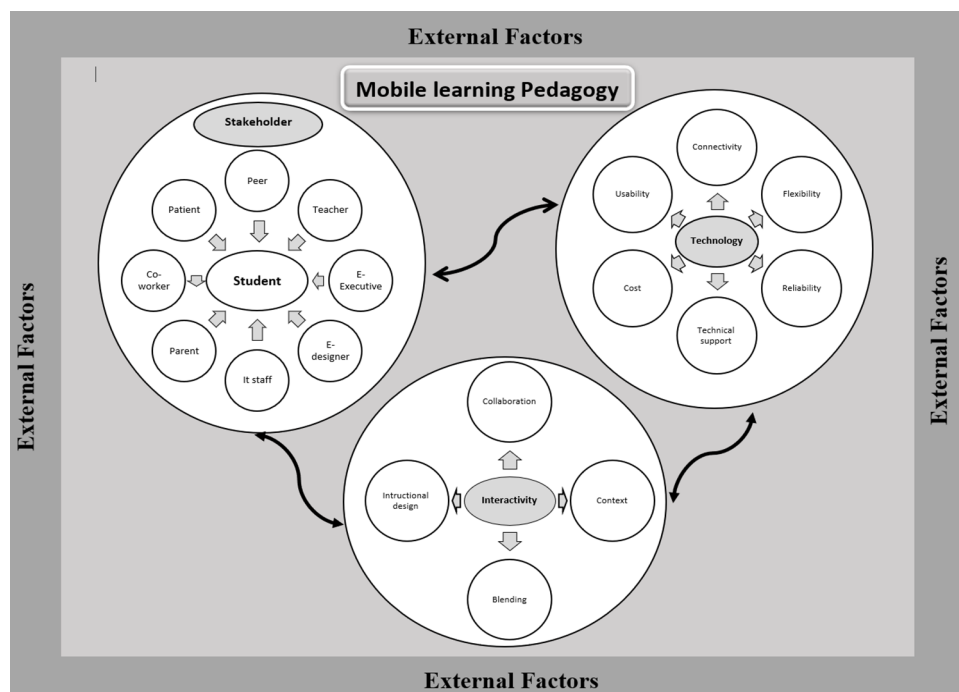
External Factors

Mobile learning Pedagogy

Stakeholder

Peer

Patient

Teacher

Co-worker

Student

E-Executive

Parent

It staff

E-designer

Connectivity

Usability

Flexibility

Technology

Cost

Reliability

Technical support

Collaboration

Intructional design

Interactivity

Context

Blending

External Factors

External Factors

External Factors